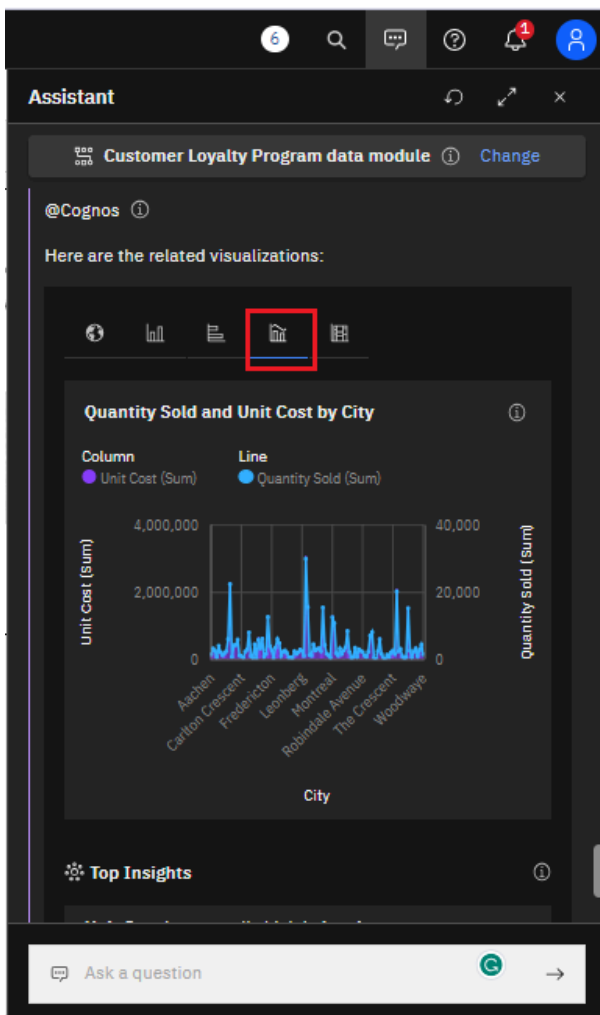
6

1

Assistant

Customer Loyalty Program data module ⓘ Change

@Cognos ⓘ

Here are the related visualizations:

Quantity Sold and Unit Cost by City ⓘ

Column
Unit Cost (Sum)

Line
Quantity Sold (Sum)

Unit Cost (Sum)

4,000,000
2,000,000
0

40,000
20,000
0

Quantity sold (Sum)

Aachen
Carlton Crescent
Fredericton
Leonberg
Montreal
Robindale Avenue
The Crescent
Woodwaye

City

Top Insights ⓘ

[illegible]

Ask a question

G